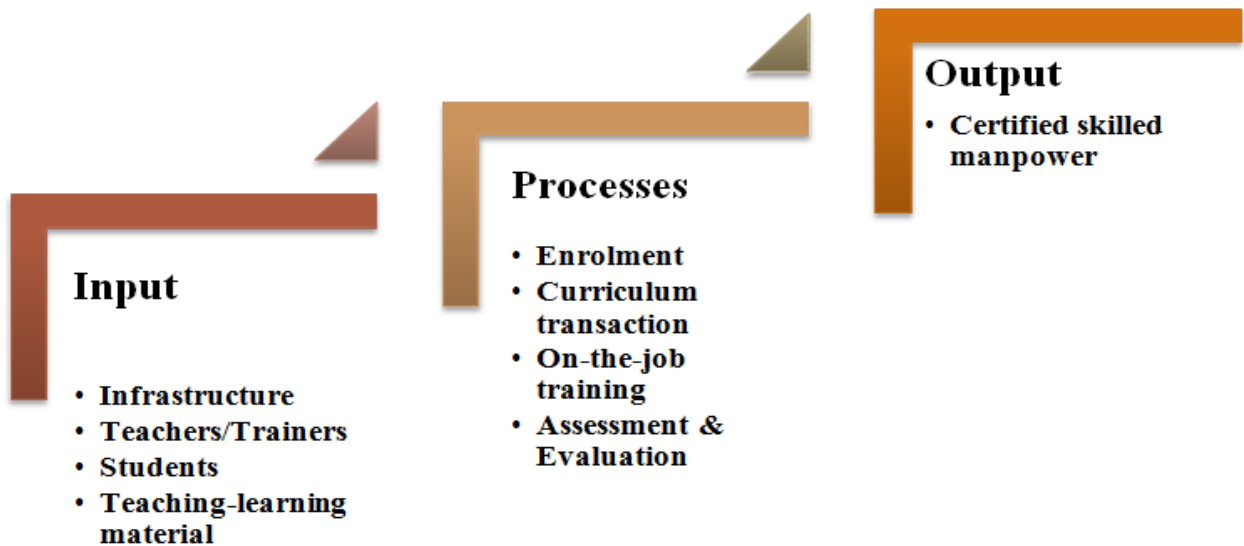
Input

• Infrastructure
• Teachers/Trainers
• Students
• Teaching-learning material

Processes

• Enrolment
• Curriculum transaction
• On-the-job training
• Assessment & Evaluation

Output

• Certified skilled manpower